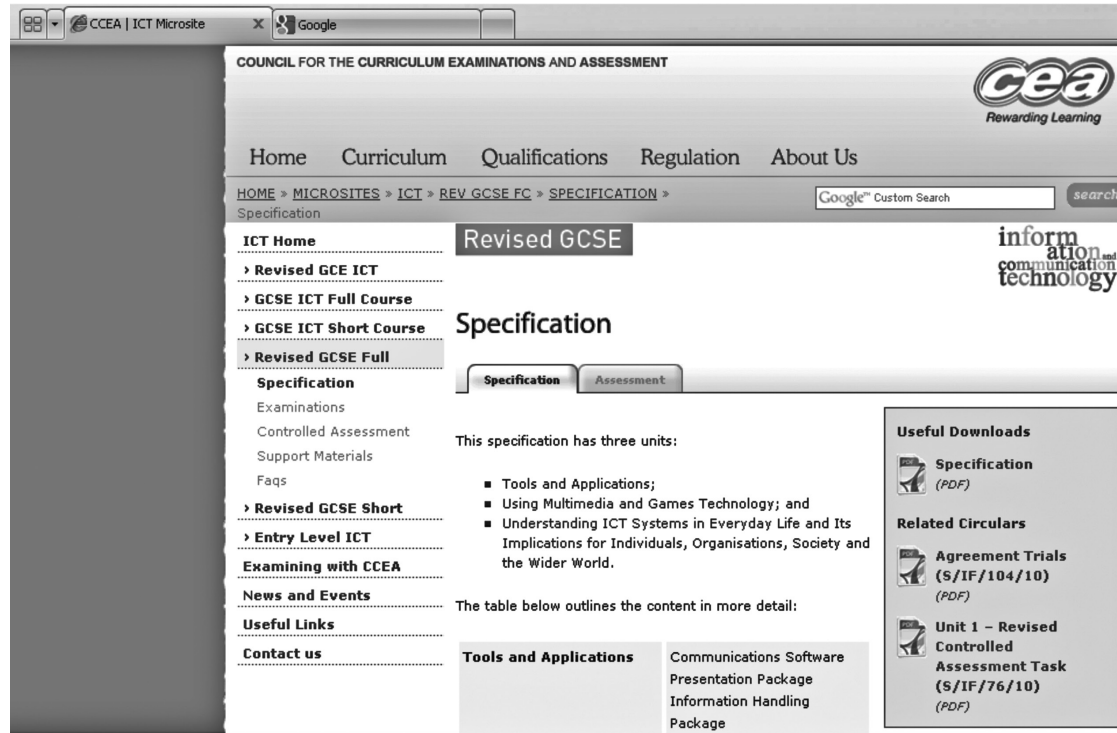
CCEA | ICT Microsite
Google

COUNCIL FOR THE CURRICULUM EXAMINATIONS AND ASSESSMENT

cea
Rewarding Learning

Home Curriculum Qualifications Regulation About Us

HOME » MICROSITES » ICT » REV GCSE FC » SPECIFICATION » Specification

Google™ Custom Search
search

ICT Home
› Revised GCE ICT
› GCSE ICT Full Course
› GCSE ICT Short Course
› Revised GCSE Full
Specification
Examinations
Controlled Assessment
Support Materials
Faqs
› Revised GCSE Short
› Entry Level ICT
Examining with CCEA
News and Events
Useful Links
Contact us

Revised GCSE

information and communication technology

Specification

Specification
Assessment

This specification has three units:

- Tools and Applications;
- Using Multimedia and Games Technology; and
- Understanding ICT Systems in Everyday Life and Its Implications for Individuals, Organisations, Society and the Wider World.

The table below outlines the content in more detail:

| Tools and Applications | Communications Software<br>Presentation Package<br>Information Handling Package |
|---|---|

Useful Downloads
Specification (PDF)

Related Circulars
Agreement Trials (S/IF/104/10) (PDF)
Unit 1 – Revised Controlled Assessment Task (S/IF/76/10) (PDF)